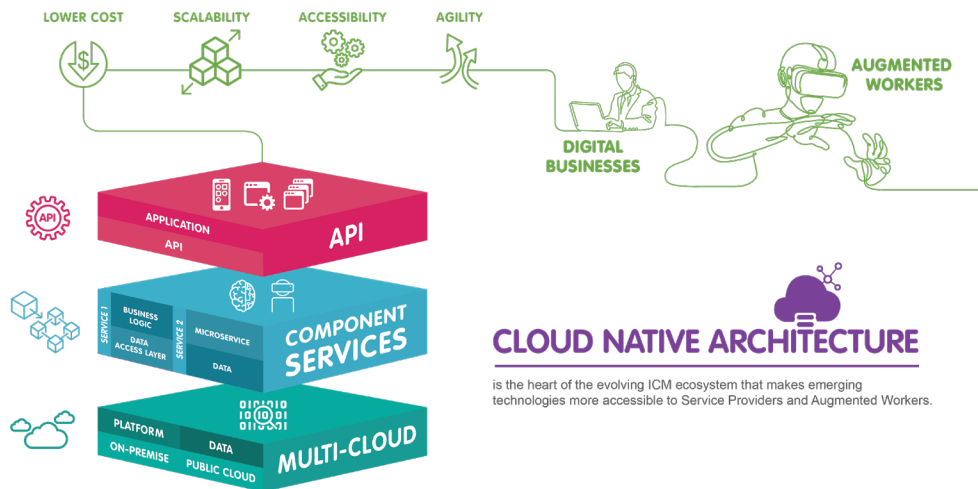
LOWER COST
SCALABILITY
ACCESSIBILITY
AGILITY

DIGITAL BUSINESSES

AUGMENTED WORKERS

API

APPLICATION
API
API

SERVICE 1
BUSINESS LOGIC
DATA ACCESS LAYER
SERVICE 2
MICROSERVICE
DATA
COMPONENT SERVICES

PLATFORM
ON-PREMISE
DATA
PUBLIC CLOUD
MULTI-CLOUD

CLOUD NATIVE ARCHITECTURE

is the heart of the evolving ICM ecosystem that makes emerging technologies more accessible to Service Providers and Augmented Workers.